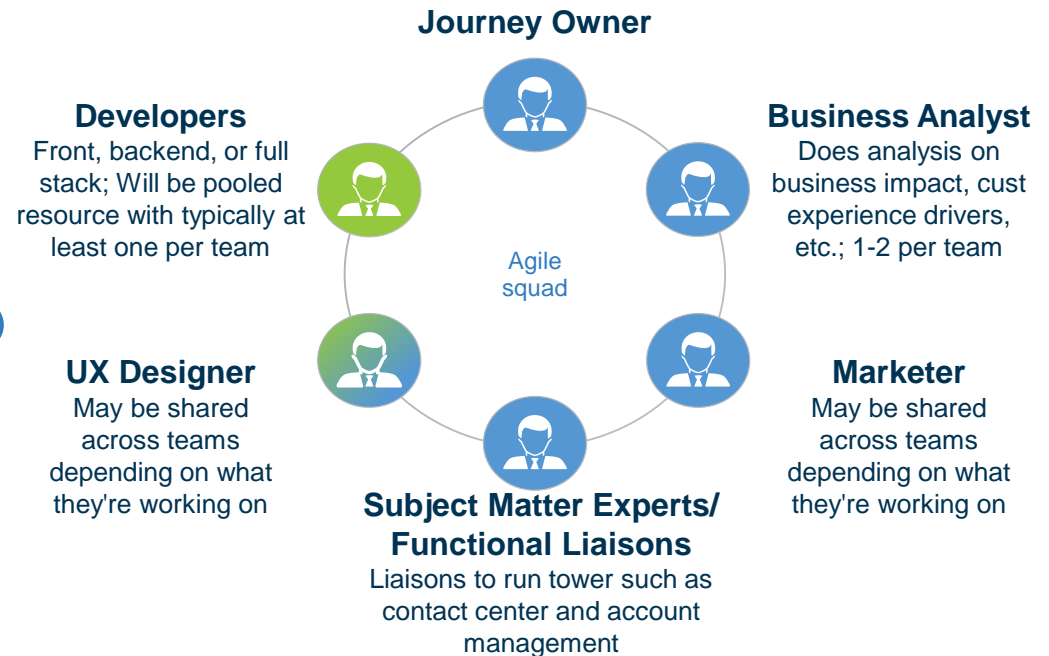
Journey Owner

Developers
Front, backend, or full stack; Will be pooled resource with typically at least one per team

Business Analyst
Does analysis on business impact, cust experience drivers, etc.; 1-2 per team

Agile squad

UX Designer
May be shared across teams depending on what they're working on

Marketer
May be shared across teams depending on what they're working on

Subject Matter Experts/ Functional Liaisons
Liaisons to run tower such as contact center and account management